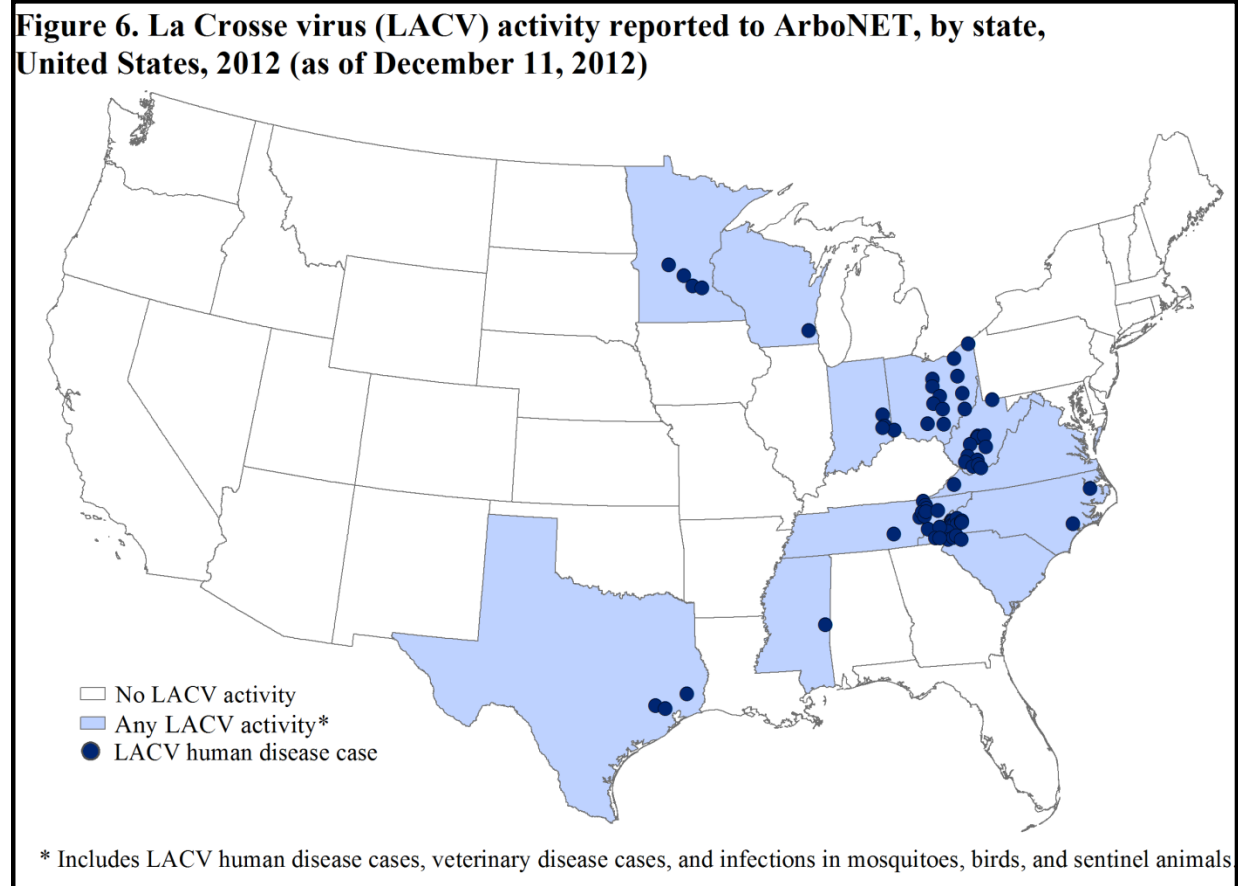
Figure 6. La Crosse virus (LACV) activity reported to ArboNET, by state, United States, 2012 (as of December 11, 2012)

No LACV activity
Any LACV activity*
LACV human disease case

* Includes LACV human disease cases, veterinary disease cases, and infections in mosquitoes, birds, and sentinel animals.